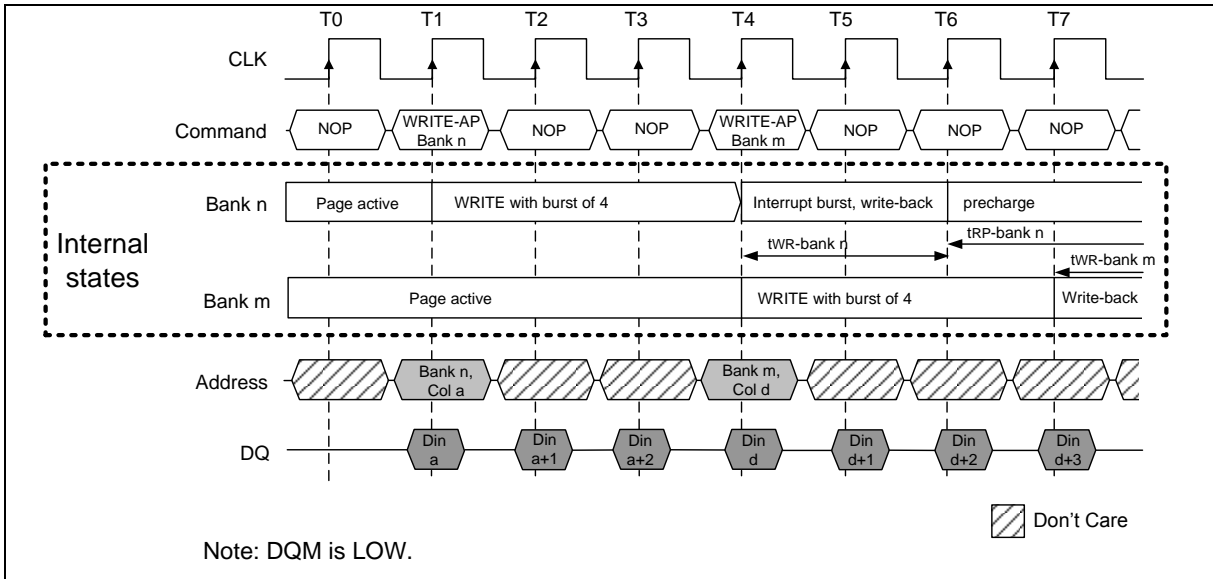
T0 T1 T2 T3 T4 T5 T6 T7

CLK

Command NOP WRITE-AP Bank n NOP NOP WRITE-AP Bank m NOP NOP NOP

Bank n Page active WRITE with burst of 4 Interrupt burst, write-back precharge

tWR-bank n

tRP-bank n

tWR-bank m

Internal states

Bank m Page active WRITE with burst of 4 Write-back

Address Bank n, Col a Bank m, Col d

DQ Din a Din a+1 Din a+2 Din d Din d+1 Din d+2 Din d+3

Don't Care

Note: DQM is LOW.